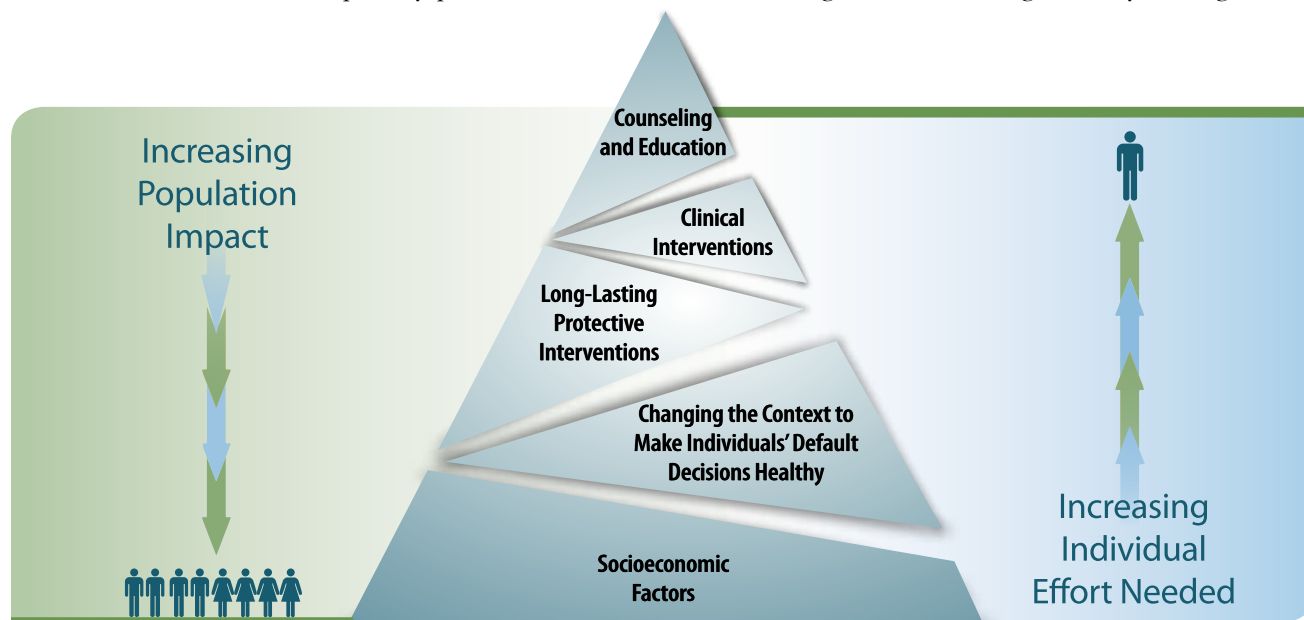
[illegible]

Increasing Population Impact

Counseling and Education

Clinical Interventions

Long-Lasting Protective Interventions

Changing the Context to Make Individuals' Default Decisions Healthy

Socioeconomic Factors

Increasing Individual Effort Needed